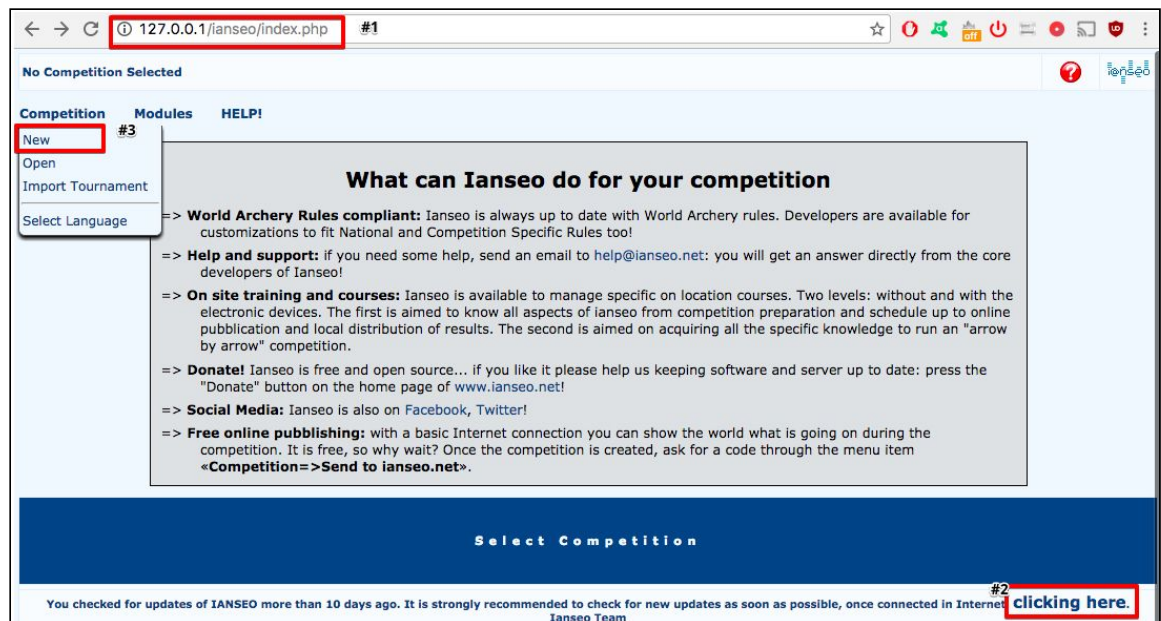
127.0.0.1/ianseo/index.php #1

off

No Competition Selected

ianseo

Competition Modules HELP!

New #3
Open
Import Tournament
Select Language

What can Ianseo do for your competition

=> **World Archery Rules compliant:** Ianseo is always up to date with World Archery rules. Developers are available for customizations to fit National and Competition Specific Rules too!

=> **Help and support:** if you need some help, send an email to help@ianseo.net: you will get an answer directly from the core developers of Ianseo!

=> **On site training and courses:** Ianseo is available to manage specific on location courses. Two levels: without and with the electronic devices. The first is aimed to know all aspects of ianseo from competition preparation and schedule up to online pubblication and local distribution of results. The second is aimed on acquiring all the specific knowledge to run an "arrow by arrow" competition.

=> **Donate!** Ianseo is free and open source... if you like it please help us keeping software and server up to date: press the "Donate" button on the home page of www.ianseo.net!

=> **Social Media:** Ianseo is also on Facebook, Twitter!

=> **Free online publishing:** with a basic Internet connection you can show the world what is going on during the competition. It is free, so why wait? Once the competition is created, ask for a code through the menu item «**Competition=>Send to ianseo.net**».

Select Competition

#2

You checked for updates of IANSEO more than 10 days ago. It is strongly recommended to check for new updates as soon as possible, once connected in Internet clicking here.
Ianseo Team